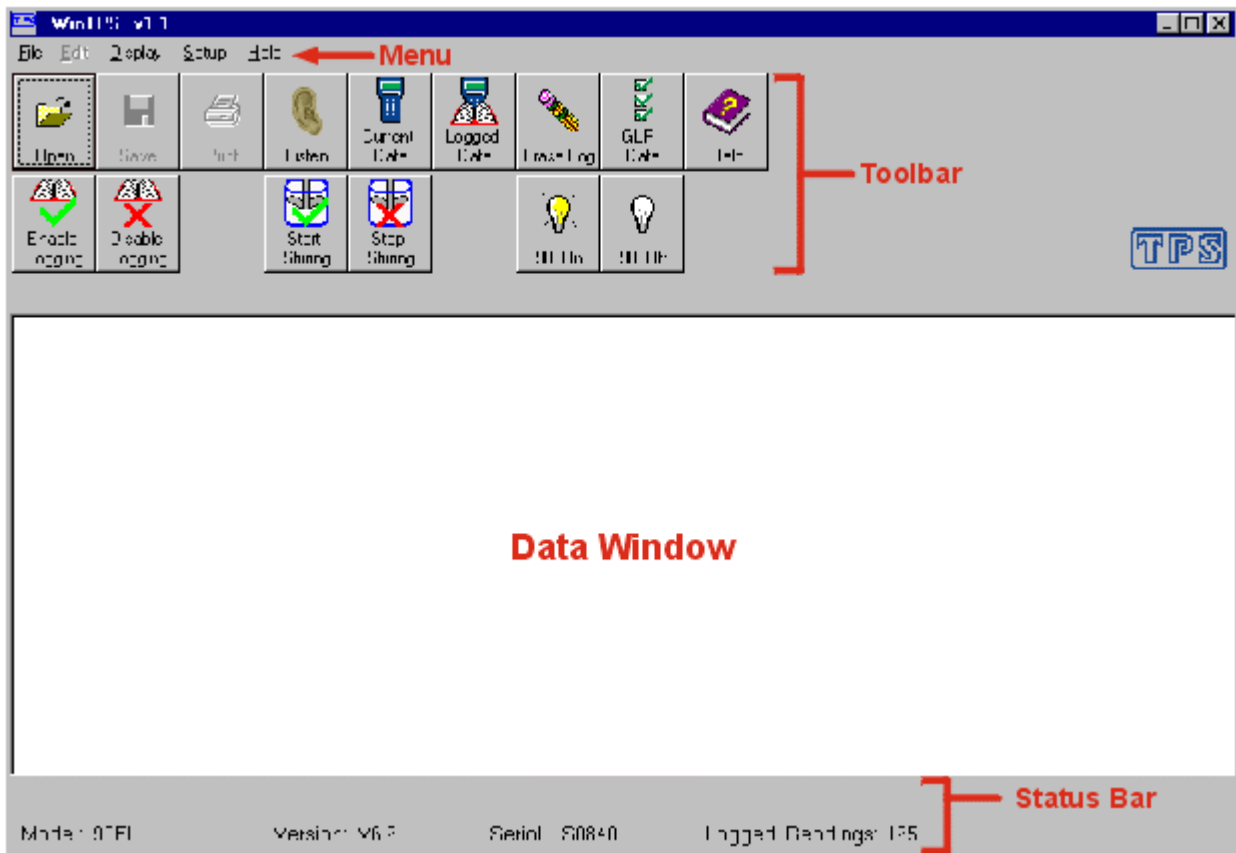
WinTPS v1.1

File Edit Display Setup Help

Menu

Open Save Print Listen Current Data Logged Data Erase Log GLP Data Help

Enable Logging Disable Logging Start Storing Stop Storing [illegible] On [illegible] Off

Toolbar

TPS

Data Window

Status Bar

Model: 90FL Version: V6.3 Serial: S0840 Logged Readings: 125